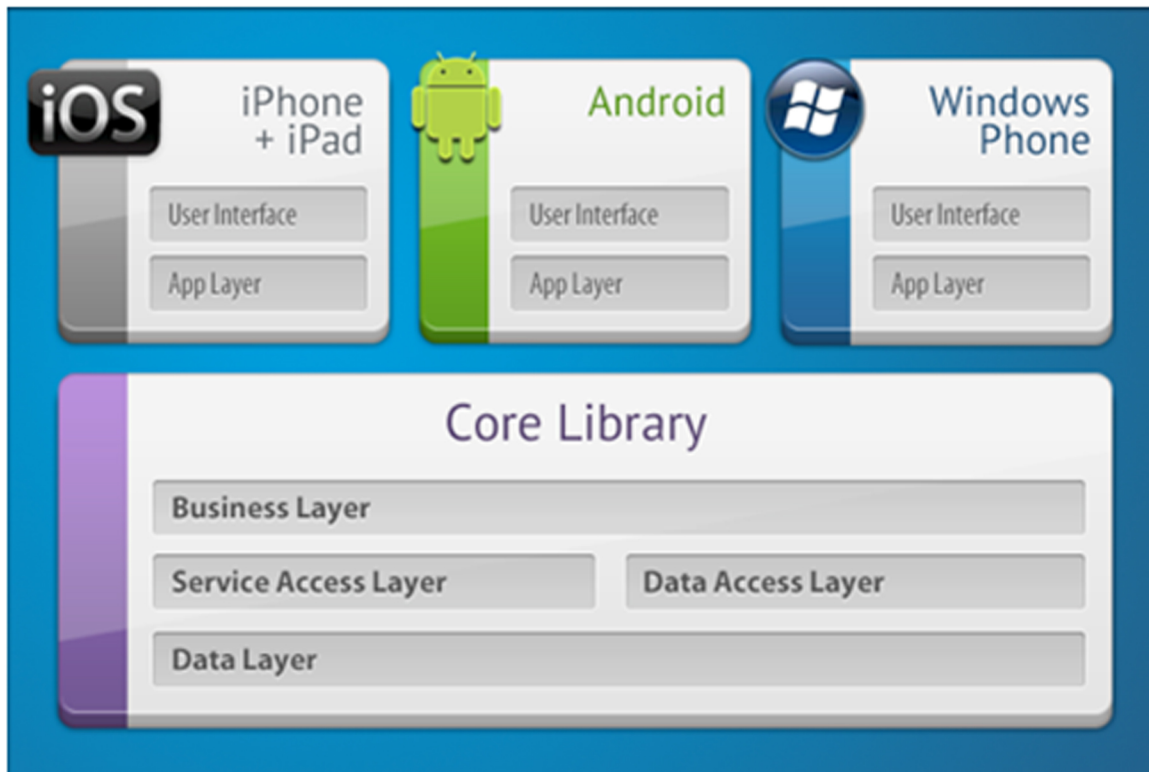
iOS

iPhone + iPad

User Interface

App Layer

Android

User Interface

App Layer

Windows Phone

User Interface

App Layer

Core Library

Business Layer

Service Access Layer

Data Access Layer

Data Layer